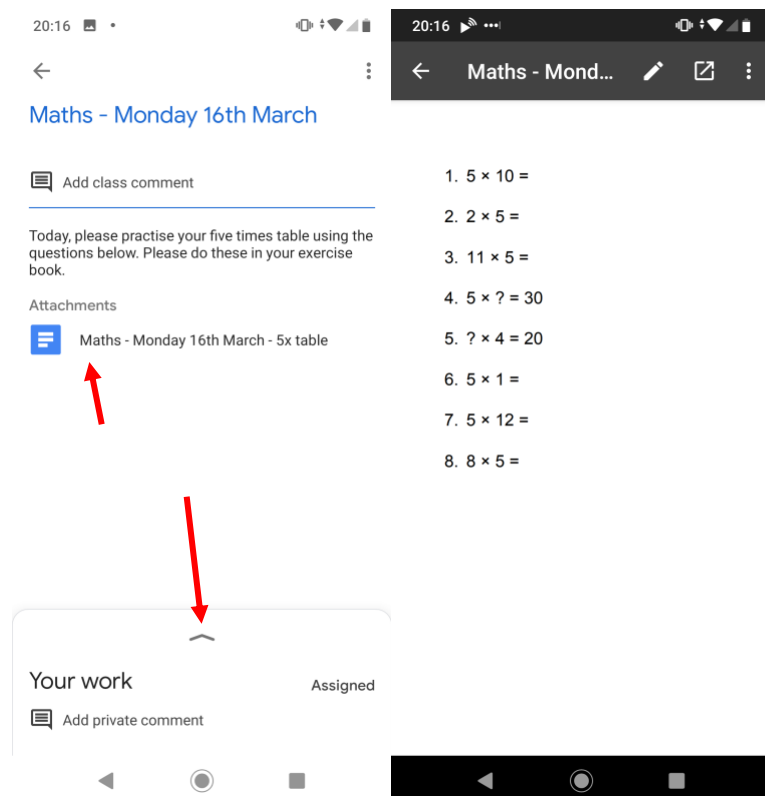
20:16

Maths - Monday 16th March

Add class comment

Today, please practise your five times table using the questions below. Please do these in your exercise book.

Attachments

Maths - Monday 16th March - 5x table

Your work

Assigned

Add private comment

20:16

Maths - Mond...

1. $5 \times 10 =$

2. $2 \times 5 =$

3. $11 \times 5 =$

4. $5 \times ? = 30$

5. $? \times 4 = 20$

6. $5 \times 1 =$

7. $5 \times 12 =$

8. $8 \times 5 =$